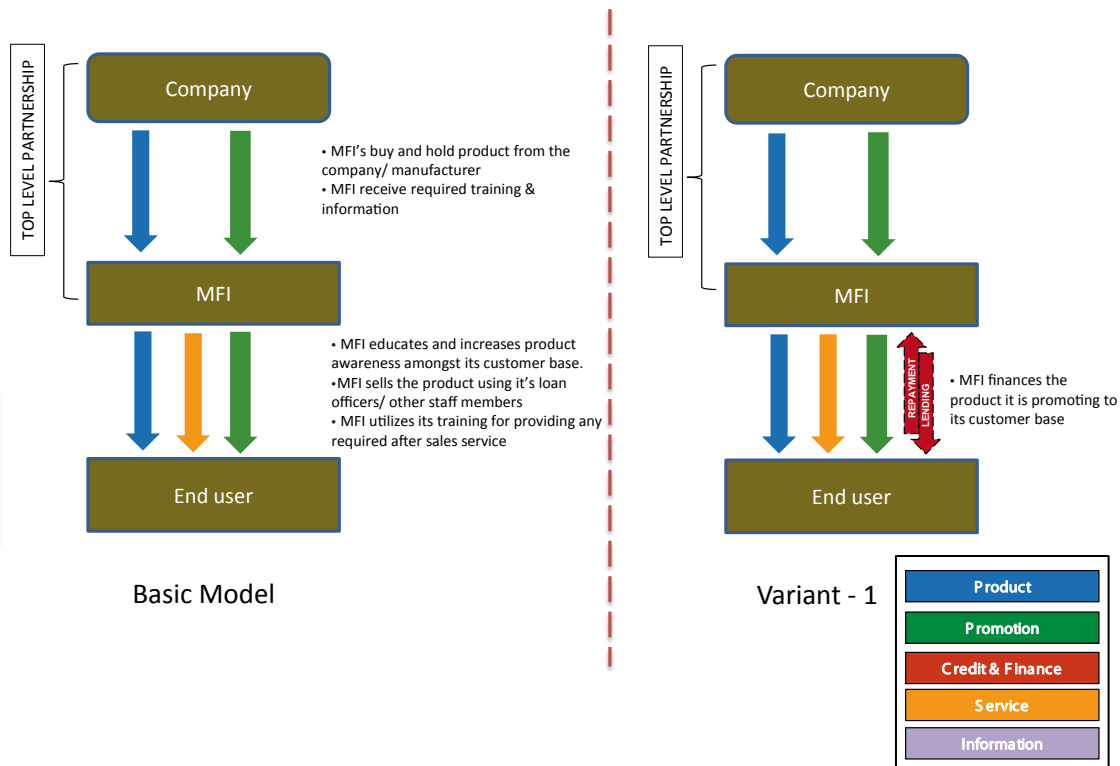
TOP LEVEL PARTNERSHIP

Company

• MFI's buy and hold product from the company/ manufacturer
• MFI receive required training & information

MFI

• MFI educates and increases product awareness amongst its customer base.
•MFI sells the product using it's loan officers/ other staff members
• MFI utilizes its training for providing any required after sales service

End user

Basic Model

TOP LEVEL PARTNERSHIP

Company

MFI

REPAYMENT

LENDING

• MFI finances the product it is promoting to its customer base

End user

Variant - 1

Product
Promotion
Credit & Finance
Service
Information